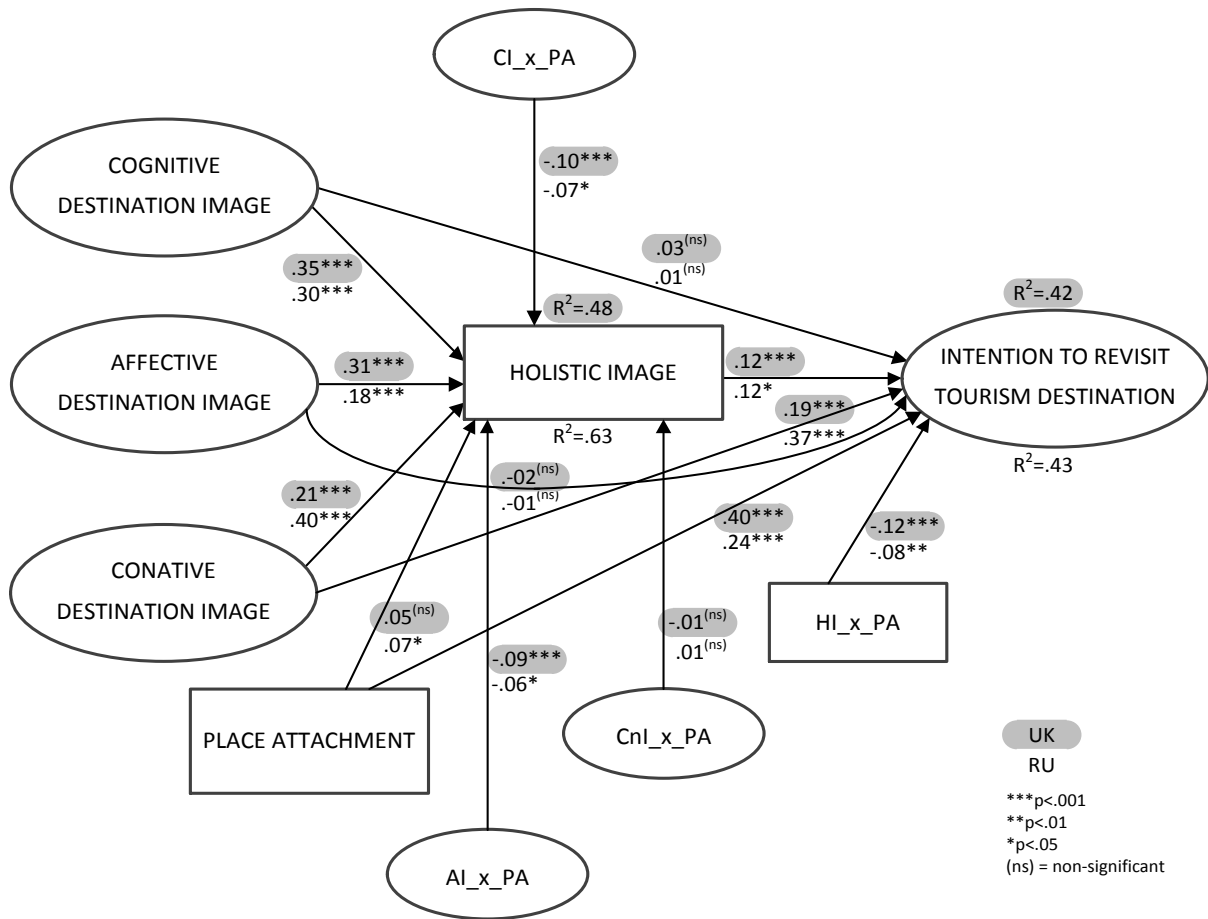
CI_x_PA

COGNITIVE DESTINATION IMAGE

-.10***
-.07*

.03$^{(ns)}$
.01$^{(ns)}$

.35***
.30***

$R^2$=.48

$R^2$=.42

AFFECTIVE DESTINATION IMAGE

.31***
.18***

HOLISTIC IMAGE

.12***
.12*

INTENTION TO REVISIT TOURISM DESTINATION

.19***
.37***

$R^2$=.63

$R^2$=.43

.21***
.40***

.-02$^{(ns)}$
.-01$^{(ns)}$

.40***
.24***

-.12***
-.08**

CONATIVE DESTINATION IMAGE

HI_x_PA

.05$^{(ns)}$
.07*

-.01$^{(ns)}$
.01$^{(ns)}$

-.09***
-.06*

PLACE ATTACHMENT

CnI_x_PA

AI_x_PA

UK
RU

***p<.001
**p<.01
*p<.05
(ns) = non-significant